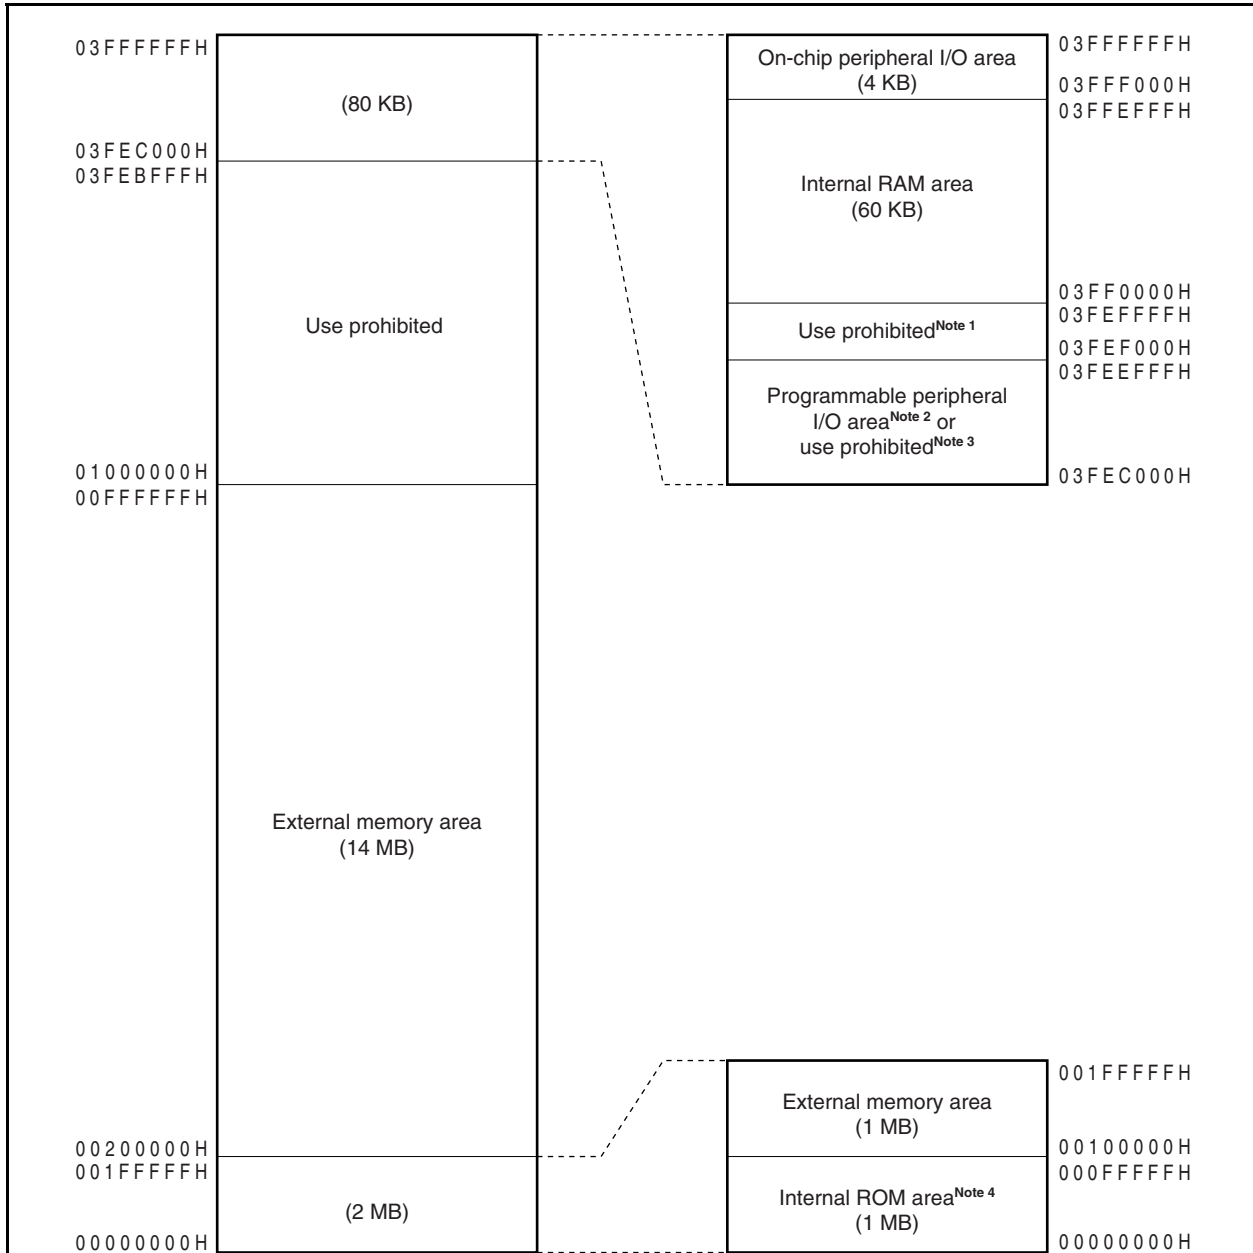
03FFFFFFH
(80 KB)
03FEC000H
03FEBFFFH
Use prohibited
01000000H
00FFFFFFH
External memory area
(14 MB)
00200000H
001FFFFFH
(2 MB)
00000000H

On-chip peripheral I/O area
(4 KB)
03FFFFFFH
03FFF000H
03FFEFFFH
Internal RAM area
(60 KB)
03FF0000H
03FEFFFFH
Use prohibited$^{\text{Note 1}}$
03FEF000H
03FEEFFFH
Programmable peripheral I/O area$^{\text{Note 2}}$ or use prohibited$^{\text{Note 3}}$
03FEC000H

001FFFFFH
External memory area
(1 MB)
00100000H
000FFFFFH
Internal ROM area$^{\text{Note 4}}$
(1 MB)
00000000H